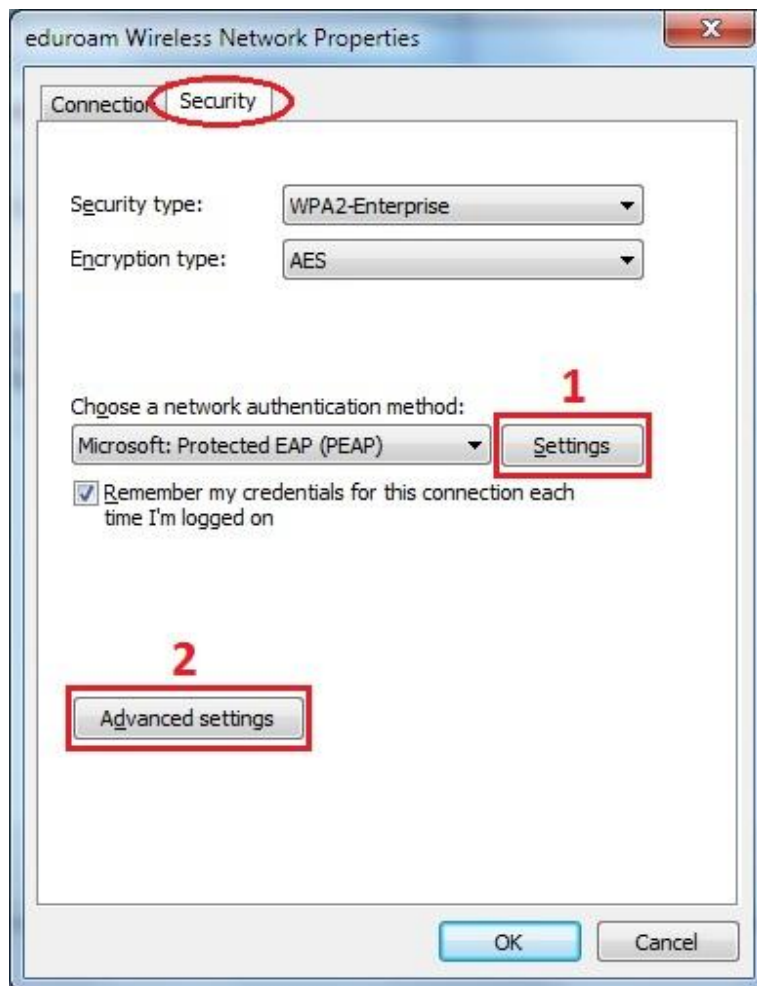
eduroam Wireless Network Properties

Connectio Security

Security type: WPA2-Enterprise

Encryption type: AES

1

Choose a network authentication method:

Microsoft: Protected EAP (PEAP) Settings

Remember my credentials for this connection each time I'm logged on

2

Advanced settings

OK Cancel